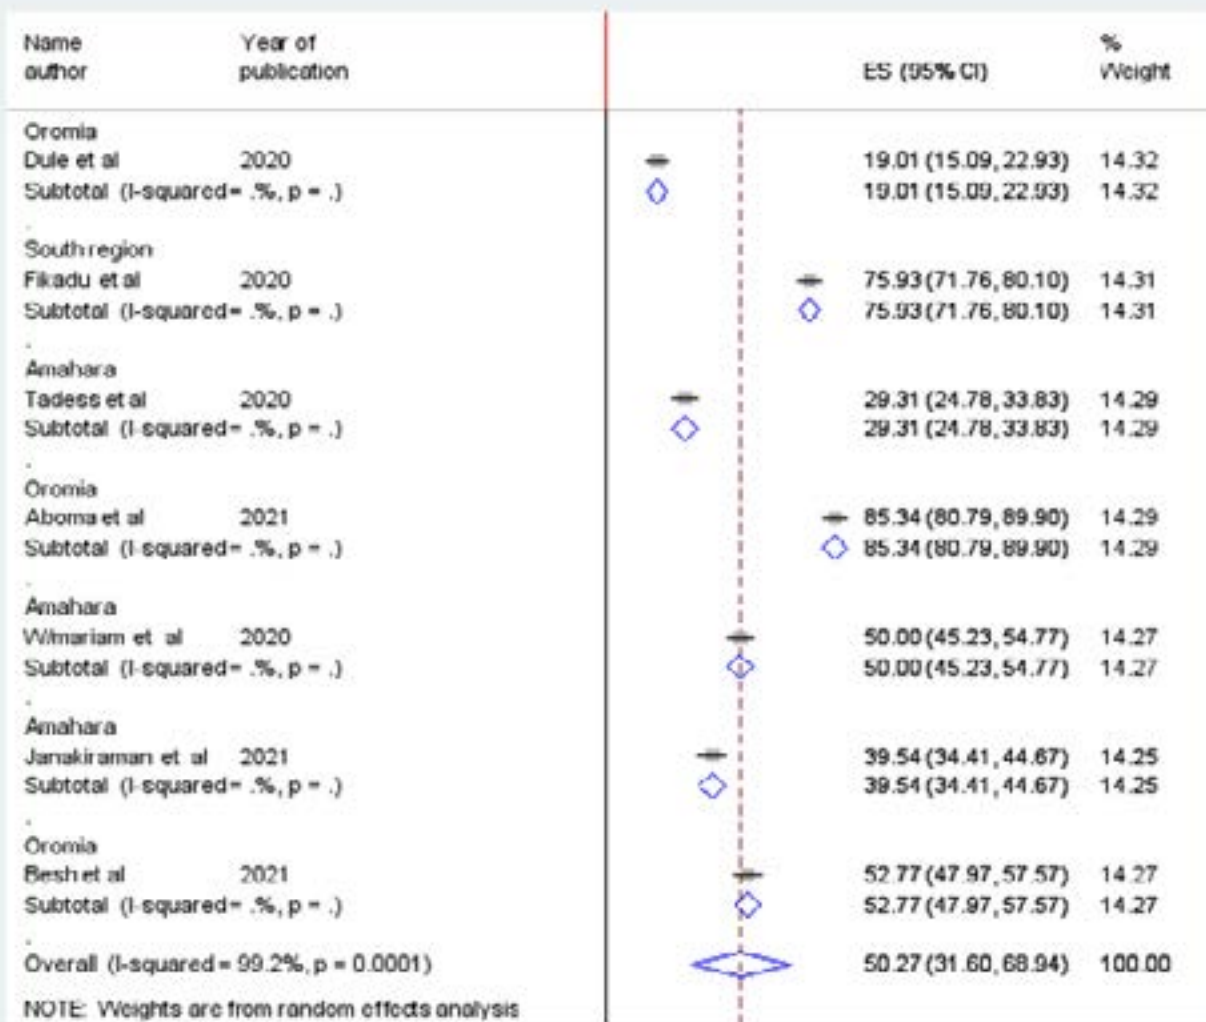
| Name author | Year of publication | ES (95% CI) | % Weight |
|---|---|---|---|
| Oromia | | | |
| Dule et al | 2020 | 19.01 (15.09, 22.93) | 14.32 |
| Subtotal (I-squared = .%, p = .) | | 19.01 (15.09, 22.93) | 14.32 |
| . | | | |
| South region | | | |
| Fikadu et al | 2020 | 75.93 (71.76, 80.10) | 14.31 |
| Subtotal (I-squared = .%, p = .) | | 75.93 (71.76, 80.10) | 14.31 |
| . | | | |
| Amahara | | | |
| Tadess et al | 2020 | 29.31 (24.78, 33.83) | 14.29 |
| Subtotal (I-squared = .%, p = .) | | 29.31 (24.78, 33.83) | 14.29 |
| . | | | |
| Oromia | | | |
| Aboma et al | 2021 | 85.34 (80.79, 89.90) | 14.29 |
| Subtotal (I-squared = .%, p = .) | | 85.34 (80.79, 89.90) | 14.29 |
| . | | | |
| Amahara | | | |
| W/mariam et al | 2020 | 50.00 (45.23, 54.77) | 14.27 |
| Subtotal (I-squared = .%, p = .) | | 50.00 (45.23, 54.77) | 14.27 |
| . | | | |
| Amahara | | | |
| Janakiraman et al | 2021 | 39.54 (34.41, 44.67) | 14.25 |
| Subtotal (I-squared = .%, p = .) | | 39.54 (34.41, 44.67) | 14.25 |
| . | | | |
| Oromia | | | |
| Besh et al | 2021 | 52.77 (47.97, 57.57) | 14.27 |
| Subtotal (I-squared = .%, p = .) | | 52.77 (47.97, 57.57) | 14.27 |
| . | | | |
| Overall (I-squared = 99.2%, p = 0.0001) | | 50.27 (31.60, 68.94) | 100.00 |

NOTE: Weights are from random effects analysis